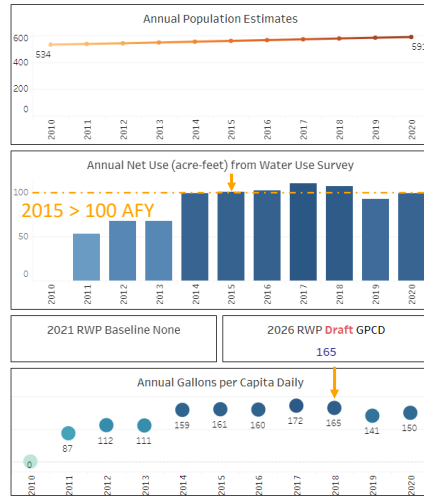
Annual Population Estimates

600
400
200
0

534
591

2010 2011 2012 2013 2014 2015 2016 2017 2018 2019 2020

Annual Net Use (acre-feet) from Water Use Survey

100
50
0

2015 > 100 AFY

2010 2011 2012 2013 2014 2015 2016 2017 2018 2019 2020

2021 RWP Baseline None

2026 RWP Draft GPCD

165

Annual Gallons per Capita Daily

0
87
112
111
159
161
160
172
165
141
150

2010 2011 2012 2013 2014 2015 2016 2017 2018 2019 2020